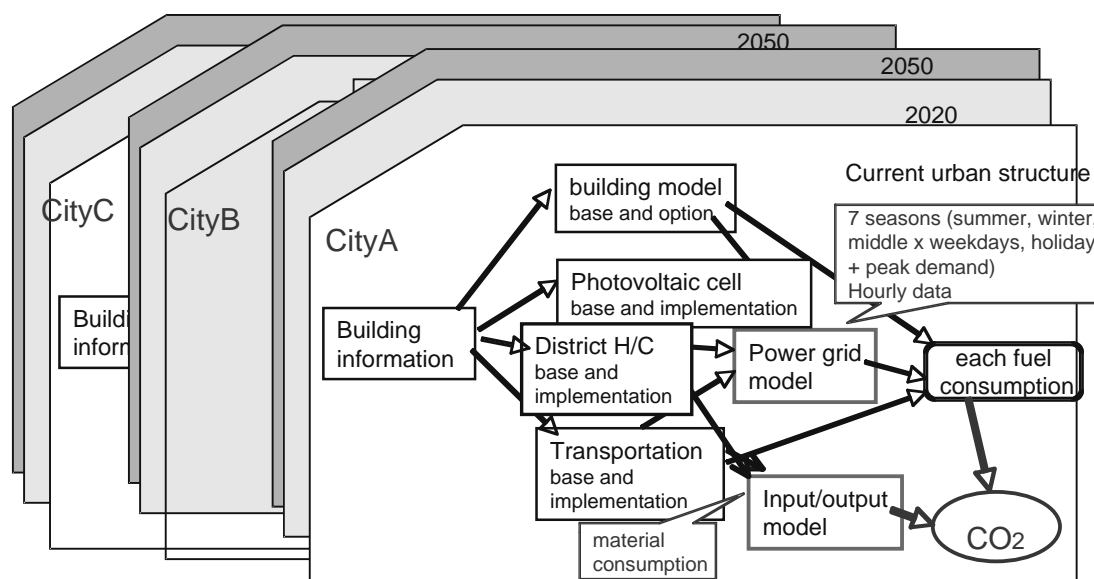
2050

2050

2020

CityC

Buildi
inform

CityB

CityA

Current urban structure

building model
base and option

7 seasons (summer, winter,
middle x weekdays, holiday
+ peak demand)
Hourly data

Photovoltaic cell
base and implementation

Building information

District H/C
base and implementation

Power grid model

each fuel consumption

Transportation
base and implementation

material consumption

Input/output model

$CO_2$